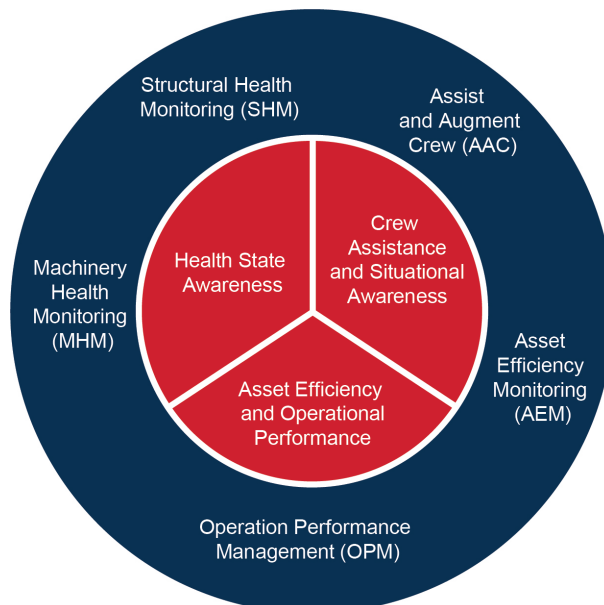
Structural Health Monitoring (SHM)

Assist and Augment Crew (AAC)

Machinery Health Monitoring (MHM)

Health State Awareness

Crew Assistance and Situational Awareness

Asset Efficiency Monitoring (AEM)

Asset Efficiency and Operational Performance

Operation Performance Management (OPM)